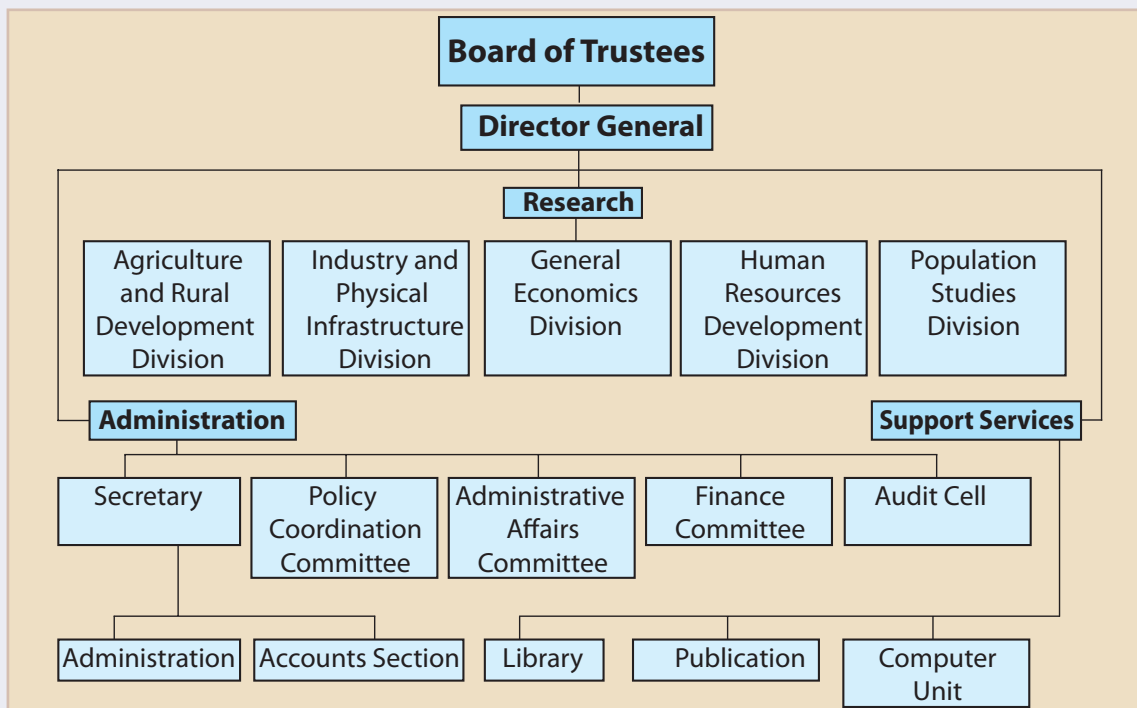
Board of Trustees

Director General

Research

Agriculture and Rural Development Division

Industry and Physical Infrastructure Division

General Economics Division

Human Resources Development Division

Population Studies Division

Administration

Support Services

Secretary

Policy Coordination Committee

Administrative Affairs Committee

Finance Committee

Audit Cell

Administration

Accounts Section

Library

Publication

Computer Unit